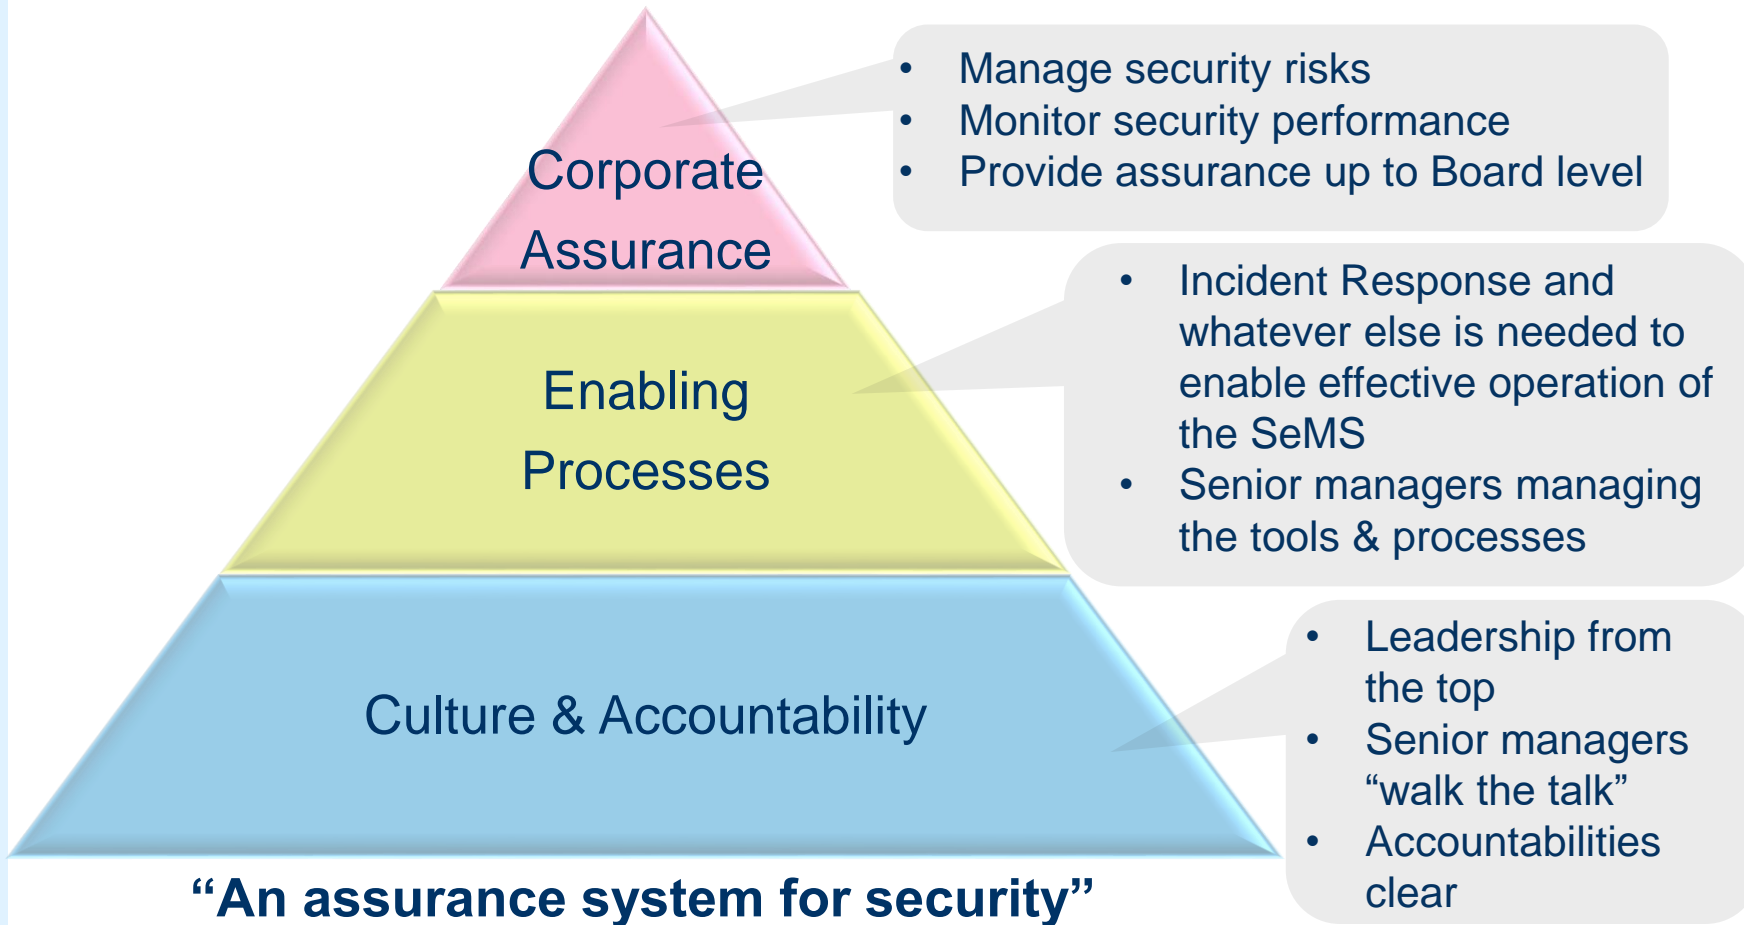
Corporate Assurance

- Manage security risks
- Monitor security performance
- Provide assurance up to Board level

Enabling Processes

- Incident Response and whatever else is needed to enable effective operation of the SeMS
- Senior managers managing the tools & processes

Culture & Accountability

- Leadership from the top
- Senior managers “walk the talk”
- Accountabilities clear

“An assurance system for security”